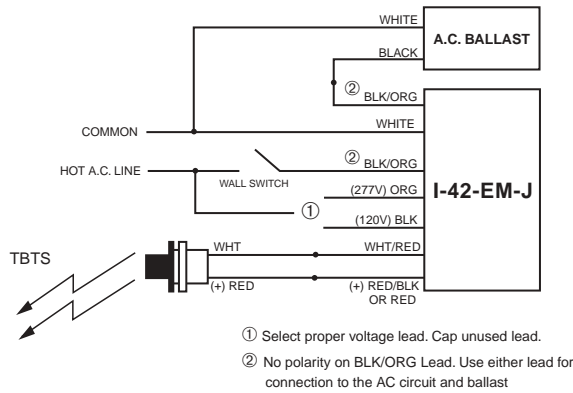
WHITE
A.C. BALLAST
BLACK
② BLK/ORG
COMMON
WHITE
HOT A.C. LINE
② BLK/ORG
WALL SWITCH
(277V) ORG
I-42-EM-J
①
(120V) BLK
TBTS
WHT
WHT/RED
(+) RED
(+) RED/BLK OR RED

① Select proper voltage lead. Cap unused lead.
② No polarity on BLK/ORG Lead. Use either lead for connection to the AC circuit and ballast